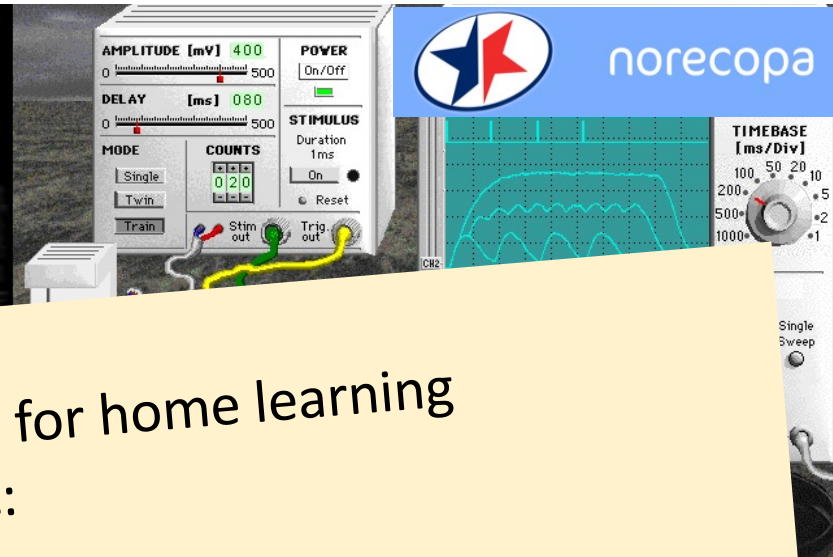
AMPLITUDE [mV] 400
0 500
DELAY [ms] 080
0 500
POWER
On/Off
STIMULUS
Duration 1ms
On
Reset
MODE
Single
Twin
Train
COUNTS
020
Stim out
Trig. out
norecopa
TIMEBASE [ms/Div]
100 50 20 10
200 5
500 2
1000 1
CH2
Single Sweep

for home learning
: